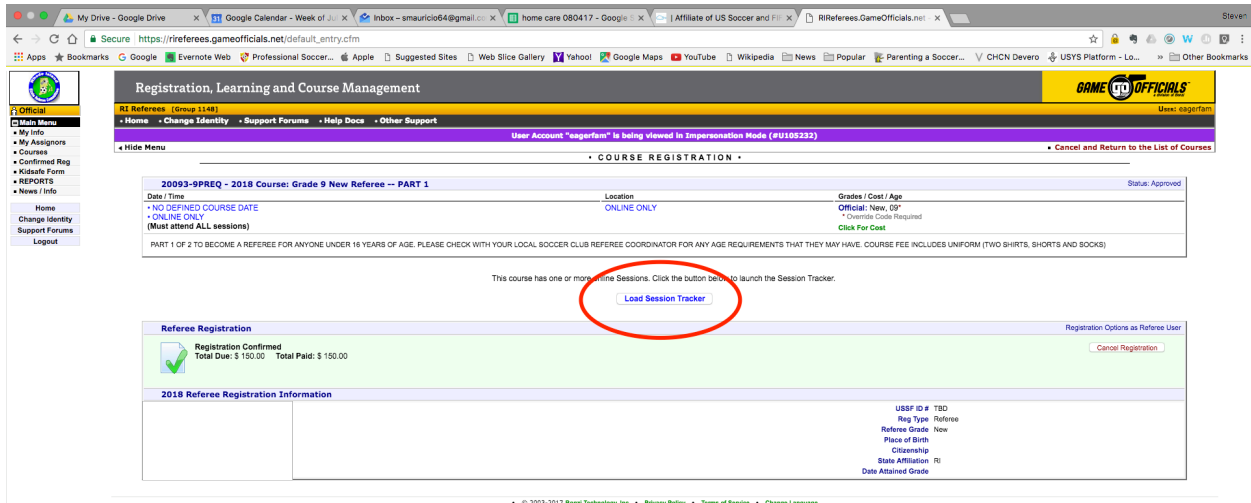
My Drive - Google Drive | Google Calendar - Week of Jul | Inbox – smauricio64@gmail.co | home care 080417 - Google S | | Affiliate of US Soccer and Fif | RIReferees.GameOfficials.net

Steven

Secure https://rireferees.gameofficials.net/default_entry.cfm

Apps Bookmarks Google Evernote Web Professional Soccer... Apple Suggested Sites Web Slice Gallery Yahoo! Google Maps YouTube Wikipedia News Popular Parenting a Soccer... CHCN Devero USYS Platform – Lo... Other Bookmarks

Registration, Learning and Course Management

GAME OFFICIALS

RI Referees [Group 1148]

User: eagerfam

• Home • Change Identity • Support Forums • Help Docs • Other Support

User Account "eagerfam" is being viewed in Impersonation Mode (#U105232)

Official
Main Menu
• My Info
• My Assignors
• Courses
• Confirmed Reg
• Kidsafe Form
• REPORTS
• News / Info

Home
Change Identity
Support Forums
Logout

◂ Hide Menu

• Cancel and Return to the List of Courses

• COURSE REGISTRATION •

20093-9PREQ - 2018 Course: Grade 9 New Referee -- PART 1

Status: Approved

| Date / Time | Location | Grades / Cost / Age |
|---|---|---|
| • NO DEFINED COURSE DATE<br>• ONLINE ONLY<br>(Must attend ALL sessions) | ONLINE ONLY | Official: New, 09*<br>* Override Code Required<br>Click For Cost |

PART 1 OF 2 TO BECOME A REFEREE FOR ANYONE UNDER 16 YEARS OF AGE. PLEASE CHECK WITH YOUR LOCAL SOCCER CLUB REFEREE COORDINATOR FOR ANY AGE REQUIREMENTS THAT THEY MAY HAVE. COURSE FEE INCLUDES UNIFORM (TWO SHIRTS, SHORTS AND SOCKS)

This course has one or more online Sessions. Click the button below to launch the Session Tracker.

Load Session Tracker

Referee Registration

Registration Options as Referee User

Registration Confirmed
Total Due: $ 150.00 Total Paid: $ 150.00

Cancel Registration

2018 Referee Registration Information

USSF ID # TBD
Reg Type Referee
Referee Grade New
Place of Birth
Citizenship
State Affiliation RI
Date Attained Grade

• © 2003-2017 Bagri Technology Inc. • Privacy Policy • Terms of Service • Change Language